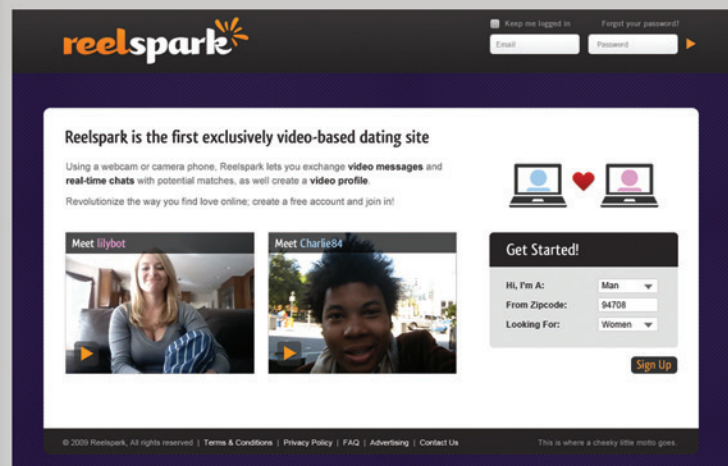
reelspark

Keep me logged in

Forgot your password?

Email

Password

Reelspark is the first exclusively video-based dating site

Using a webcam or camera phone, Reelspark lets you exchange **video messages** and **real-time chats** with potential matches, as well create a **video profile**.

Revolutionize the way you find love online; create a free account and join in!

Meet lilybot

Meet Charlie84

Get Started!

Hi, I'm A: Man

From Zipcode: 94708

Looking For: Women

Sign Up

© 2009 Reelspark, All rights reserved | Terms & Conditions | Privacy Policy | FAQ | Advertising | Contact Us

This is where a cheeky little motto goes.